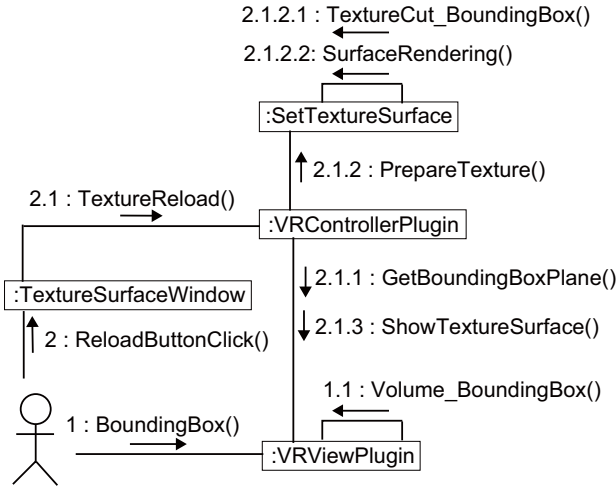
2.1.2.1 : TextureCut_BoundingBox()

2.1.2.2: SurfaceRendering()

:SetTextureSurface

2.1.2 : PrepareTexture()

2.1 : TextureReload()

:VRControllerPlugin

:TextureSurfaceWindow

2.1.1 : GetBoundingBoxPlane()

2 : ReloadButtonClick()

2.1.3 : ShowTextureSurface()

1.1 : Volume_BoundingBox()

1 : BoundingBox()

:VRViewPlugin